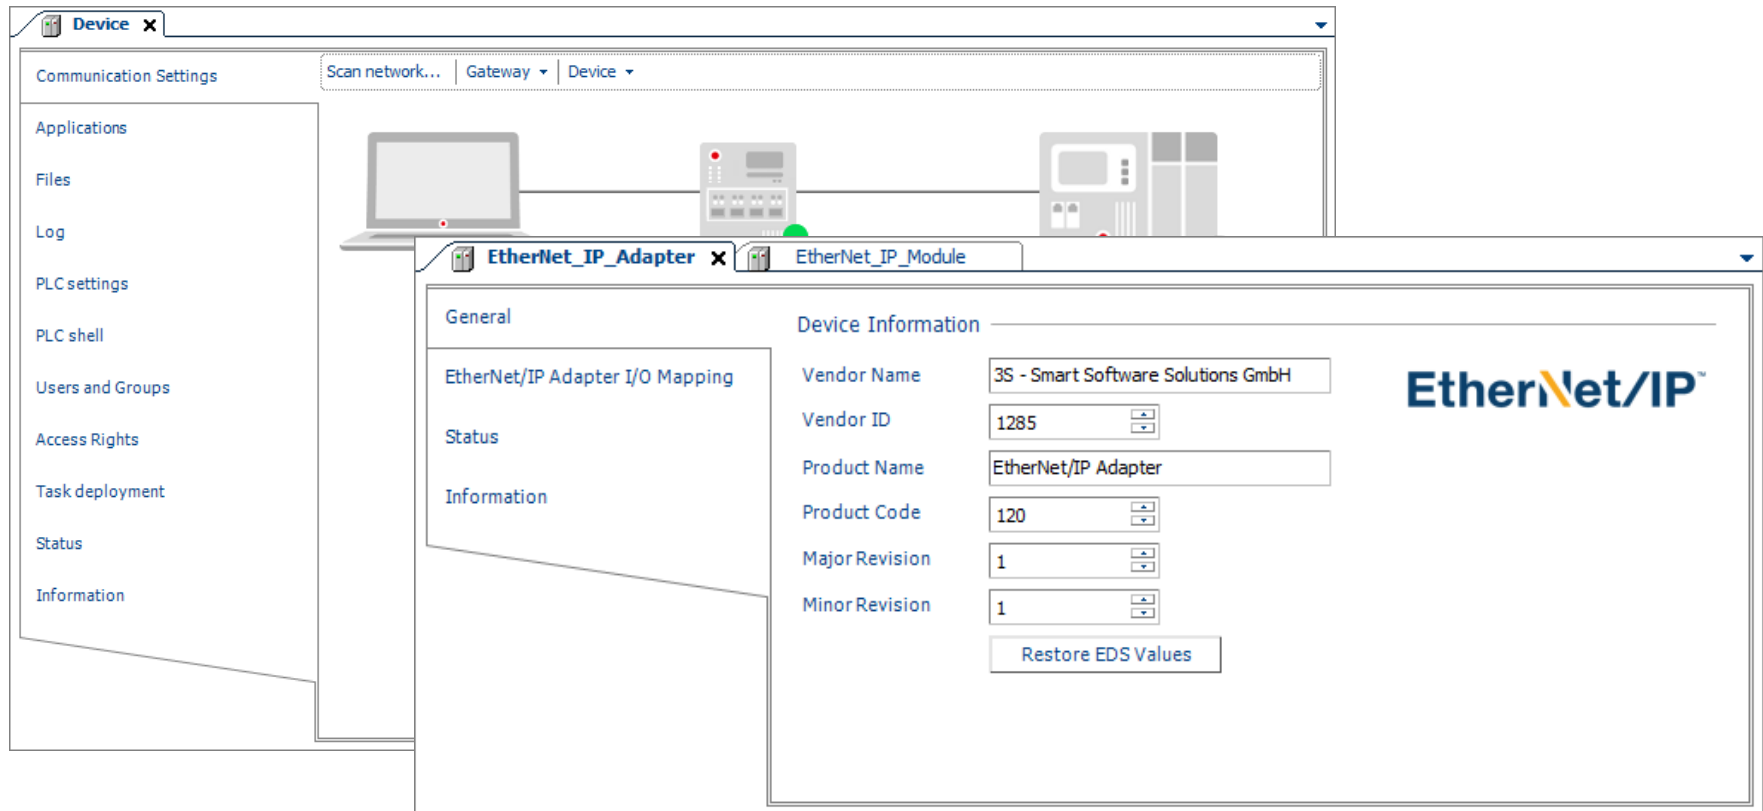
Device

Communication Settings

Scan network... Gateway Device

Applications

Files

Log

PLC settings

PLC shell

Users and Groups

Access Rights

Task deployment

Status

Information

EtherNet_IP_Adapter

EtherNet_IP_Module

General

EtherNet/IP Adapter I/O Mapping

Status

Information

Device Information

Vendor Name 3S - Smart Software Solutions GmbH

Vendor ID 1285

Product Name EtherNet/IP Adapter

Product Code 120

Major Revision 1

Minor Revision 1

Restore EDS Values

EtherNet/IP™